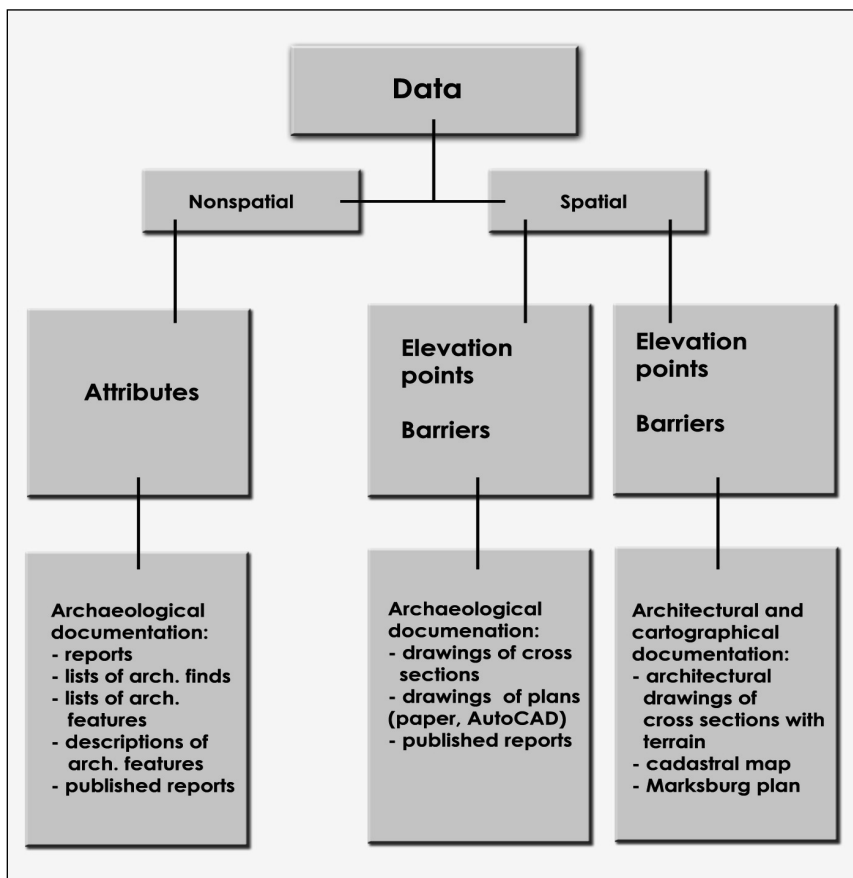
Data

Nonspatial

Spatial

Attributes

Elevation points

Barriers

Elevation points

Barriers

Archaeological documentation:
- reports
- lists of arch. finds
- lists of arch. features
- descriptions of arch. features
- published reports

Archaeological documenation:
- drawings of cross sections
- drawings of plans (paper, AutoCAD)
- published reports

Architectural and cartographical documentation:
- architectural drawings of cross sections with terrain
- cadastral map
- Marksburg plan